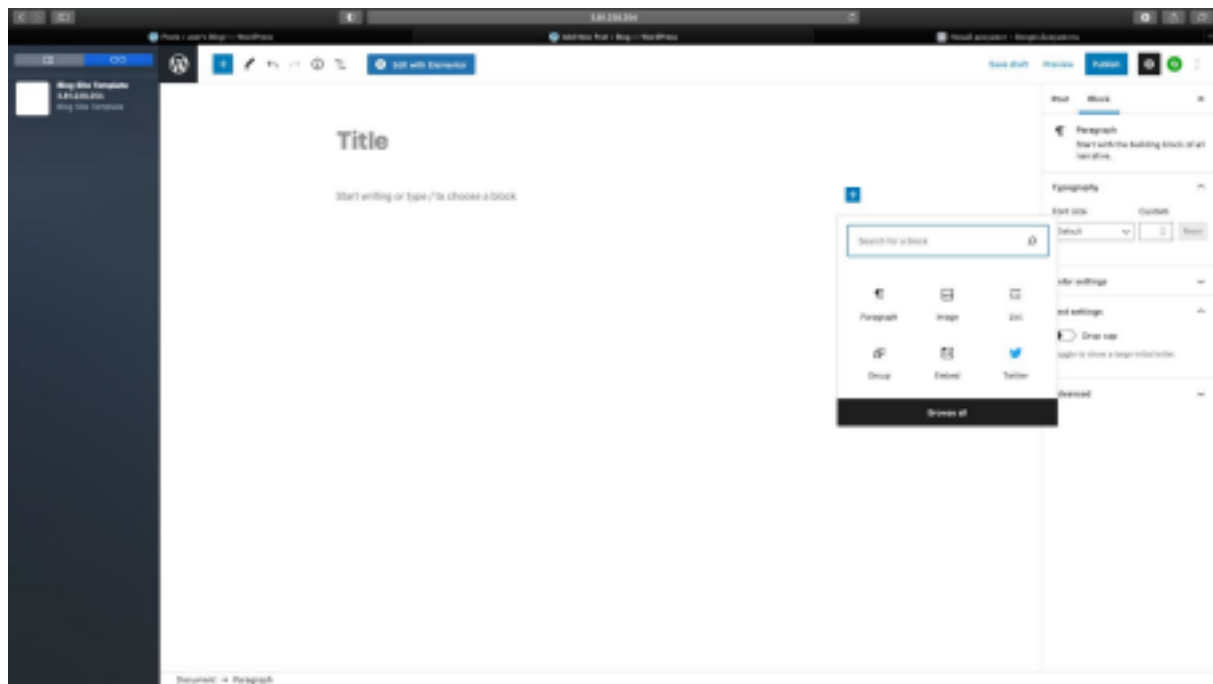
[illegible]

Posts ‹ user's Blog — WordPress

Add New Post ‹ Blog — WordPress

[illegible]

Blog Site Template

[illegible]

Blog Site Template

Edit with Elementor

Save draft

Preview

Publish

Post

Block

Title

Start writing or type / to choose a block

Search for a block

Paragraph

Image

List

Group

Embed

Twitter

Browse all

Paragraph

Start with the building block of all narrative.

Typography

Font size

Custom

Default

Reset

Color settings

Text settings

Drop cap

Toggle to show a large initial letter.

Advanced

Document → Paragraph